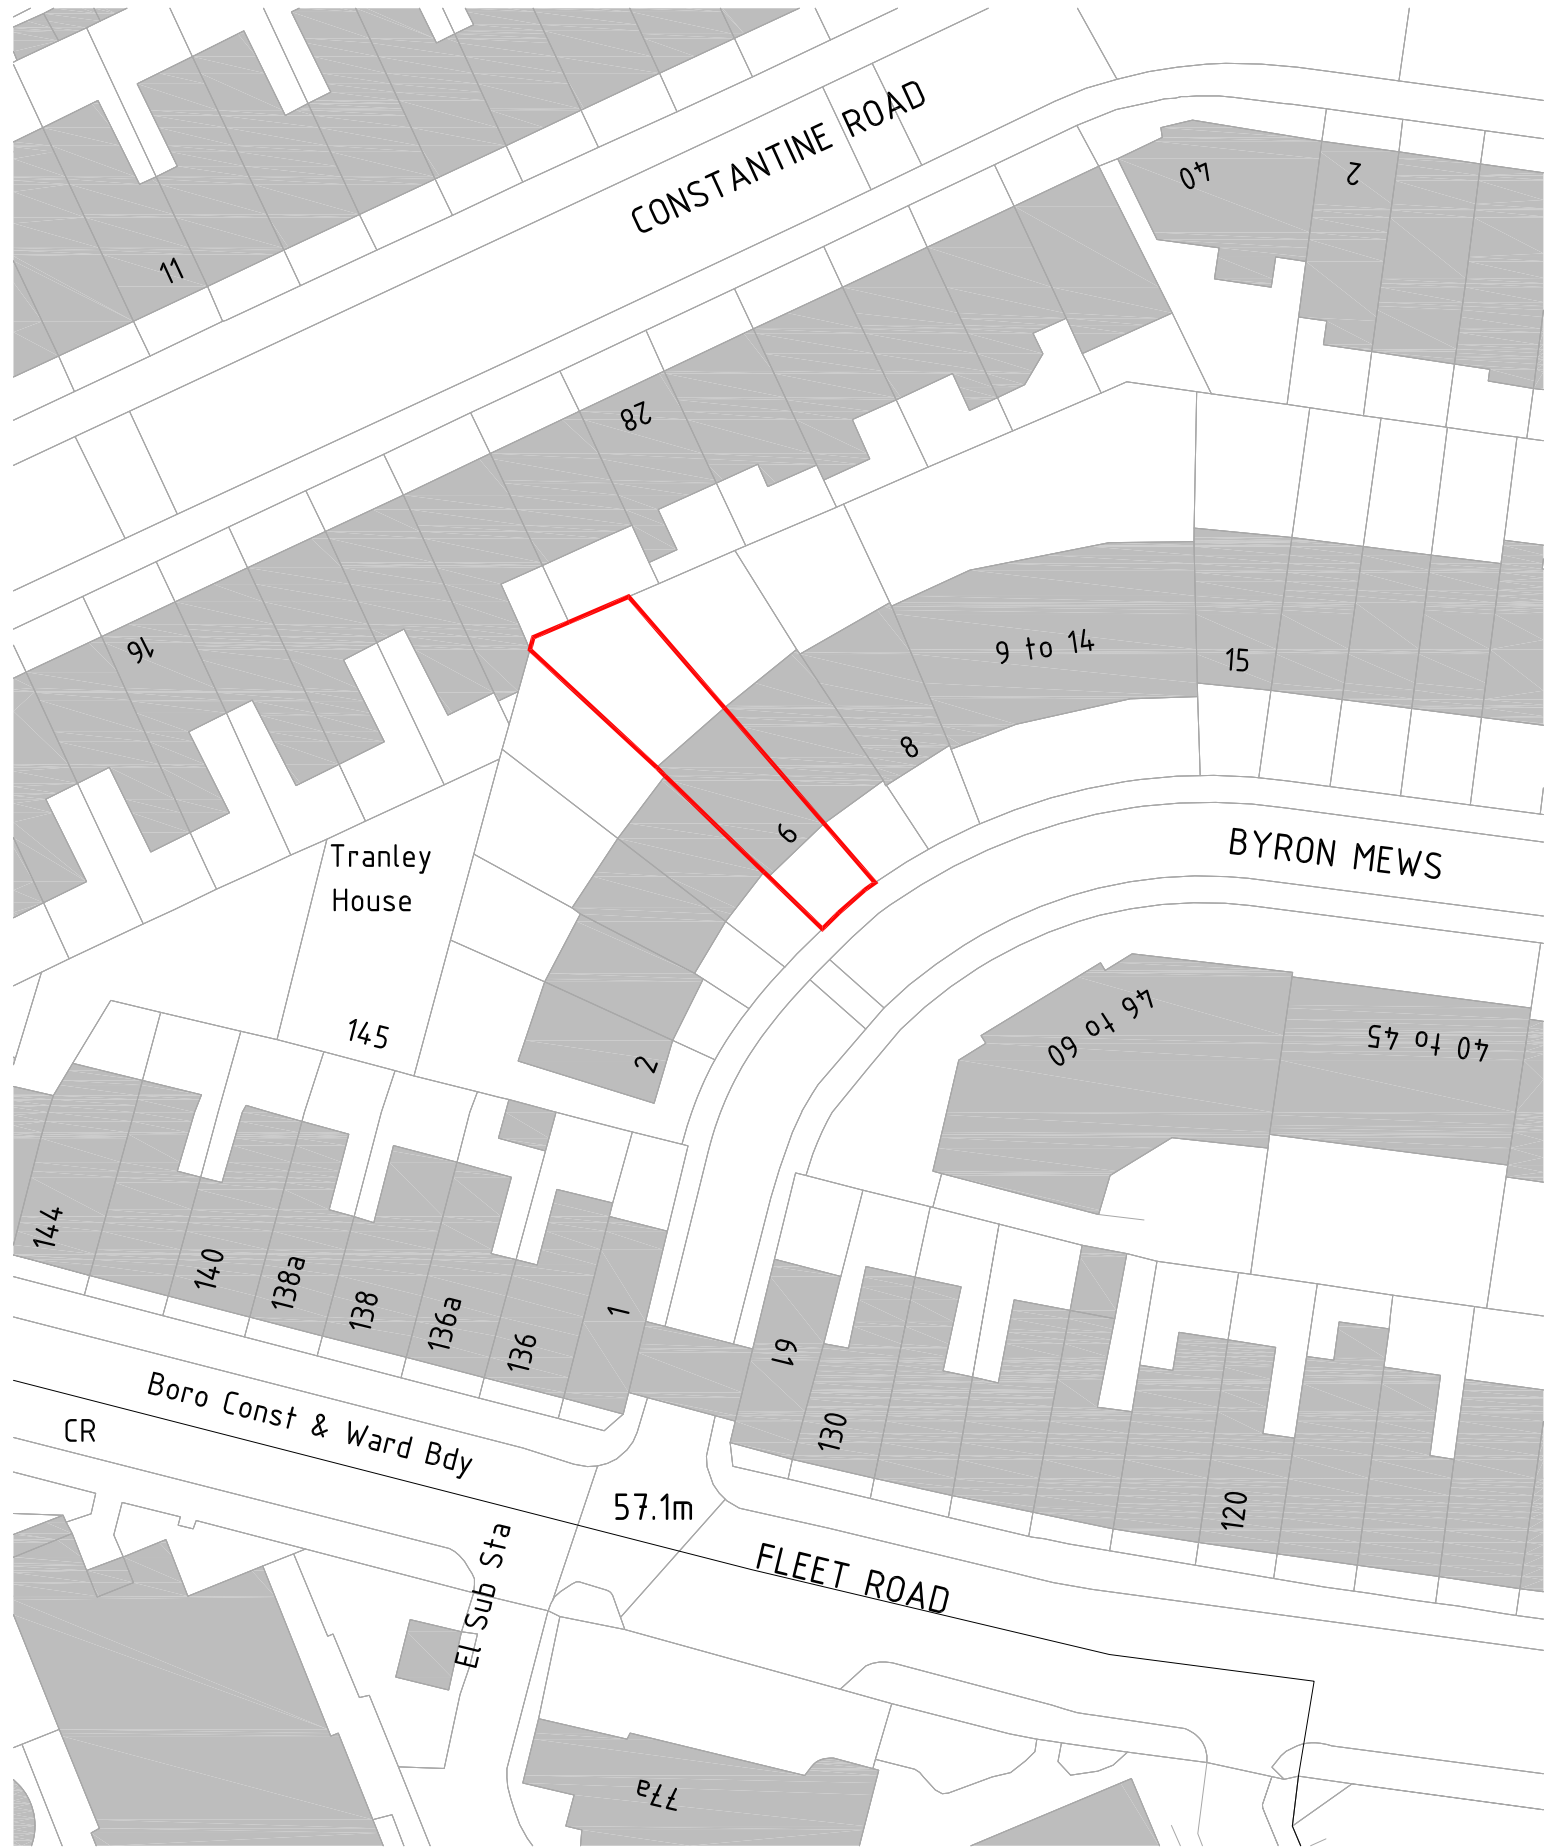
CONSTANTINE ROAD

11

40

2

28

16

9 to 14

15

8

6

BYRON MEWS

Tranley House

145

2

46 to 60

40 to 45

144

140

138a

138

136a

136

1

61

130

120

Boro Const & Ward Bdy

CR

57.1m

FLEET ROAD

El Sub Sta

77a